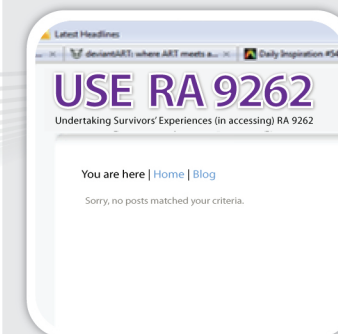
Latest Headlines

deviantART: where ART meets a... ×

Daily Inspiration #54

USE RA 9262

Undertaking Survivors' Experiences (in accessing) RA 9262

You are here | Home | Blog

Sorry, no posts matched your criteria.